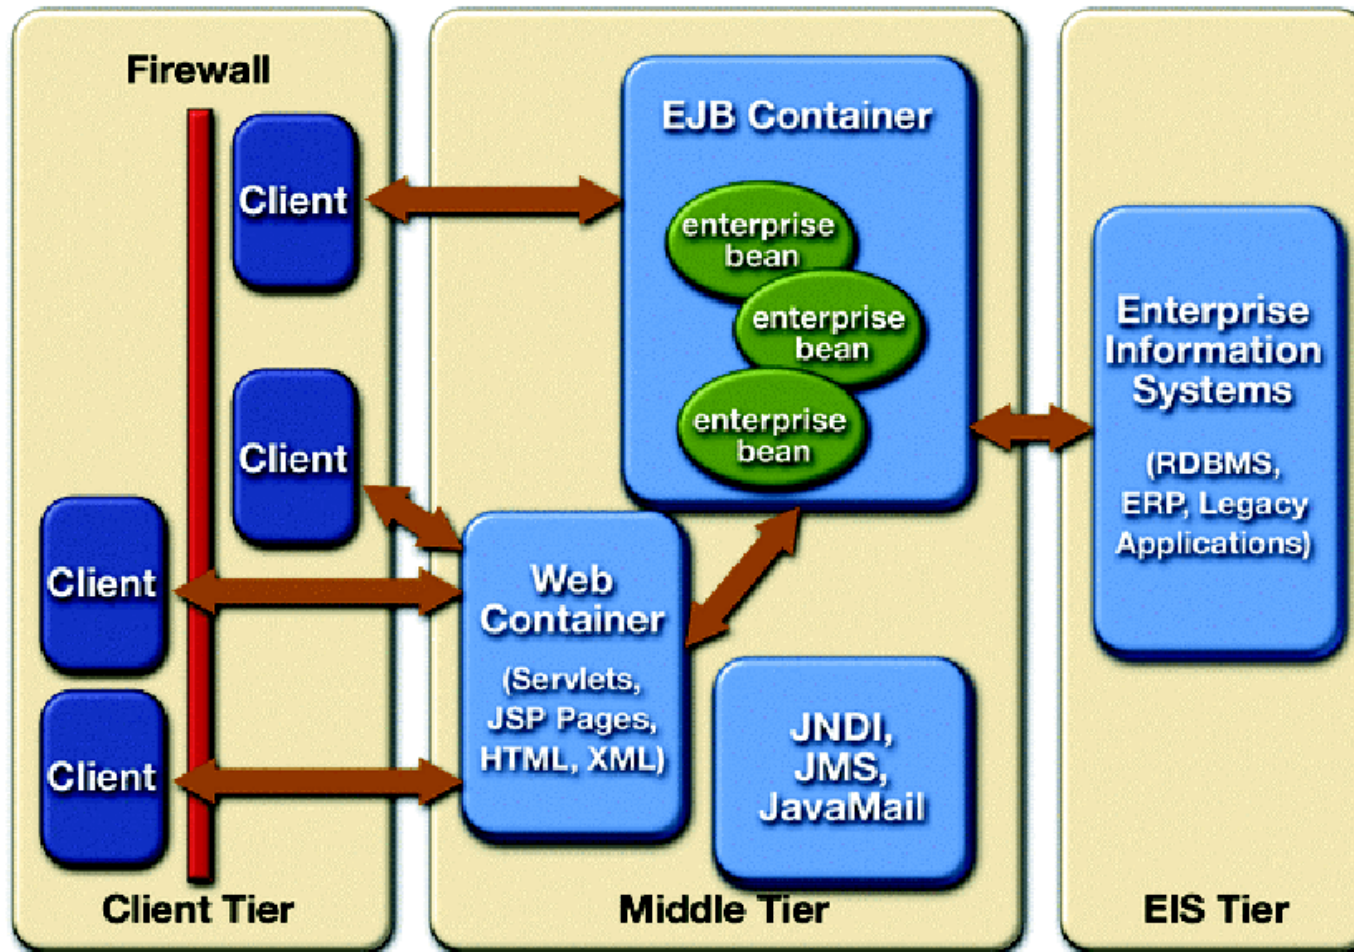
Firewall

Client

Client

Client

Client

Client Tier

EJB Container

enterprise bean

enterprise bean

enterprise bean

Web Container

(Servlets, JSP Pages, HTML, XML)

JNDI, JMS, JavaMail

Middle Tier

Enterprise Information Systems

(RDBMS, ERP, Legacy Applications)

EIS Tier